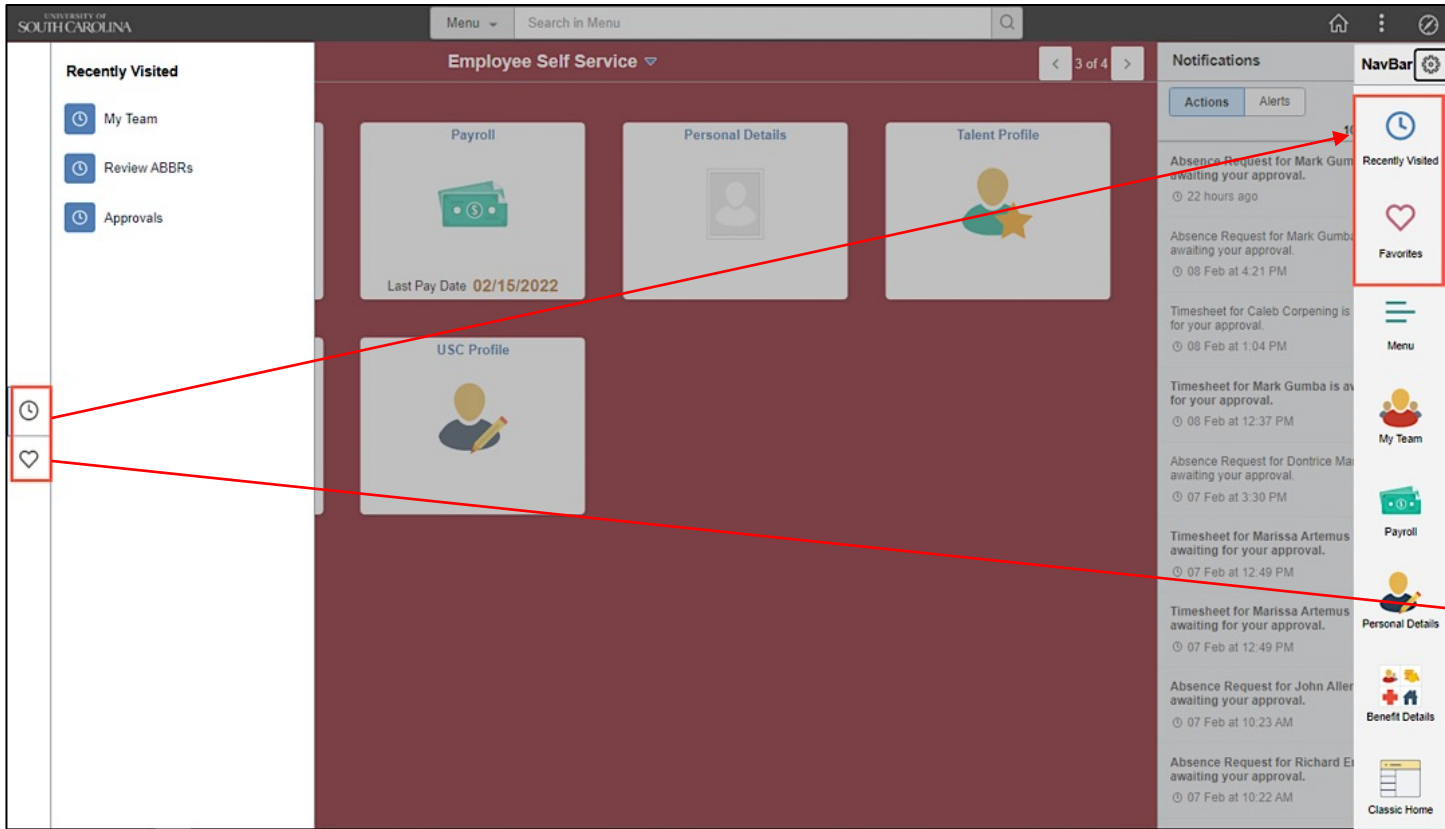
UNIVERSITY OF SOUTH CAROLINA

Menu

Search in Menu

Recently Visited

My Team

Review ABBRs

Approvals

Employee Self Service

3 of 4

Payroll

Last Pay Date 02/15/2022

Personal Details

Talent Profile

USC Profile

Notifications

Actions

Alerts

Absence Request for Mark Gum awaiting your approval.

22 hours ago

Absence Request for Mark Gumba awaiting your approval.

08 Feb at 4:21 PM

Timesheet for Caleb Corpening is for your approval.

08 Feb at 1:04 PM

Timesheet for Mark Gumba is av for your approval.

08 Feb at 12:37 PM

Absence Request for Dontrice Ma awaiting your approval.

07 Feb at 3:30 PM

Timesheet for Marissa Artemus awaiting for your approval.

07 Feb at 12:49 PM

Timesheet for Marissa Artemus awaiting for your approval.

07 Feb at 12:49 PM

Absence Request for John Aller awaiting your approval.

07 Feb at 10:23 AM

Absence Request for Richard Er awaiting your approval.

07 Feb at 10:22 AM

NavBar

Recently Visited

Favorites

Menu

My Team

Payroll

Personal Details

Benefit Details

Classic Home